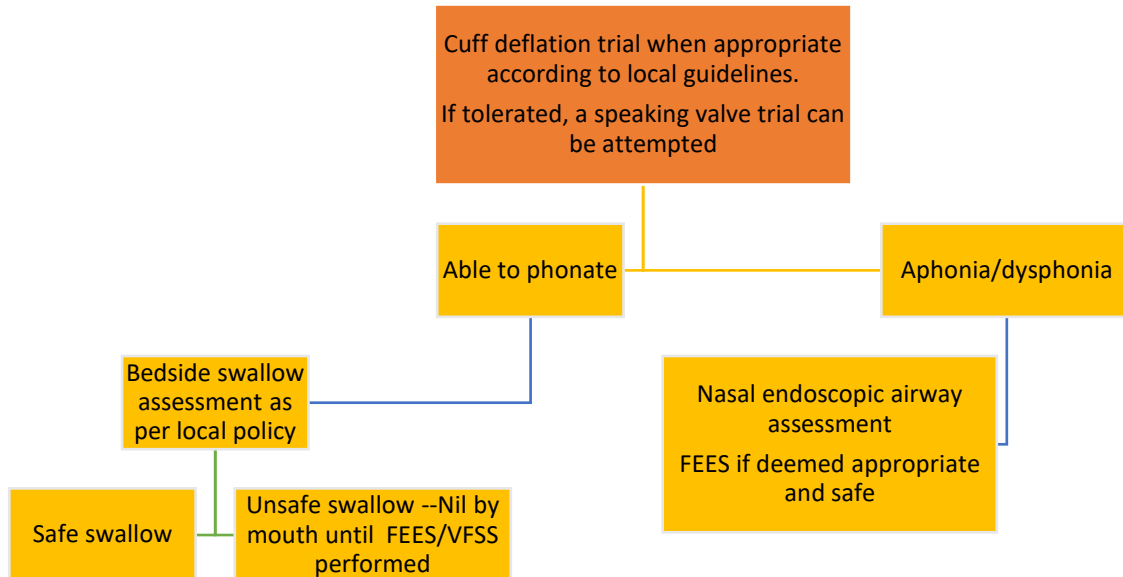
Cuff deflation trial when appropriate according to local guidelines.

If tolerated, a speaking valve trial can be attempted

Able to phonate

Aphonia/dysphonia

Bedside swallow assessment as per local policy

Nasal endoscopic airway assessment

FEES if deemed appropriate and safe

Safe swallow

Unsafe swallow --Nil by mouth until FEES/VFSS performed